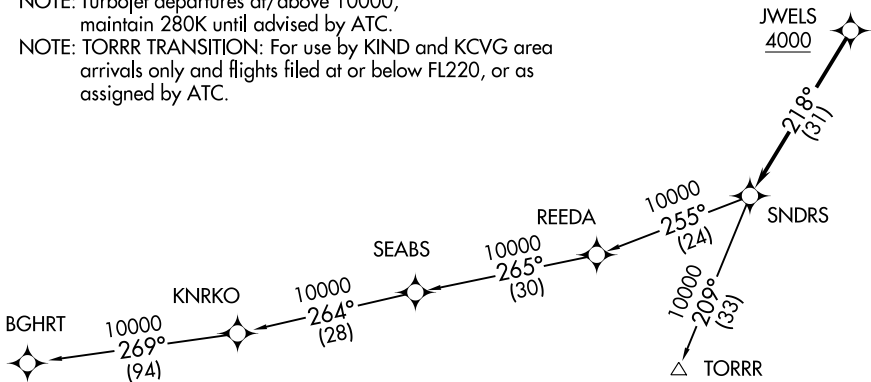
NOTE: Turbojet departures at/above 10000, maintain 280K until advised by ATC.
NOTE: TORRR TRANSITION: For use by KIND and KCVG area arrivals only and flights filed at or below FL220, or as assigned by ATC.

JWELS
4000

218°
(31)

SNDRS

10000
255°
(24)

REEDA

10000
265°
(30)

SEABS

10000
264°
(28)

KNRKO

10000
269°
(94)

BGHRT

10000
209°
(33)

TORRR